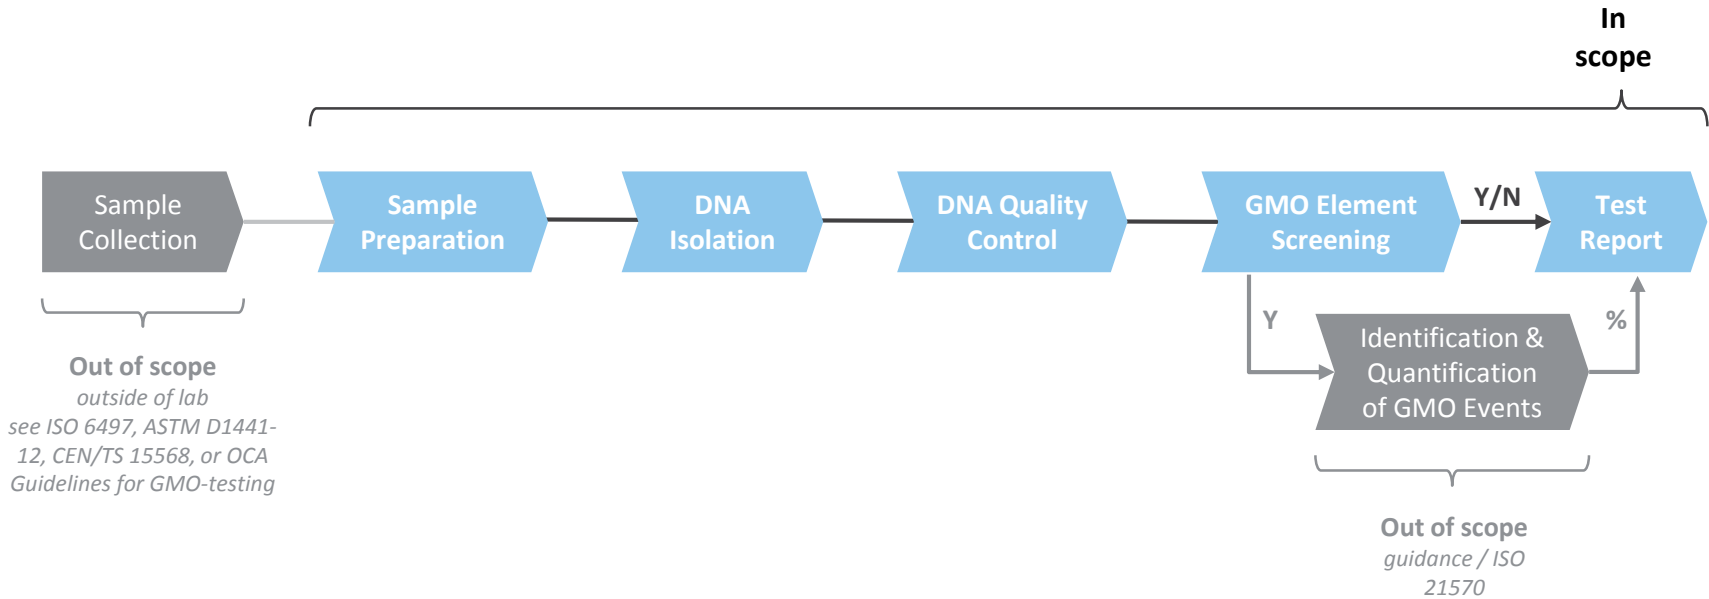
In scope

Sample Collection

Sample Preparation

DNA Isolation

DNA Quality Control

GMO Element Screening

Y/N

Test Report

Y

%

Identification & Quantification of GMO Events

Out of scope
outside of lab
see ISO 6497, ASTM D1441-12, CEN/TS 15568, or OCA Guidelines for GMO-testing

Out of scope
guidance / ISO 21570